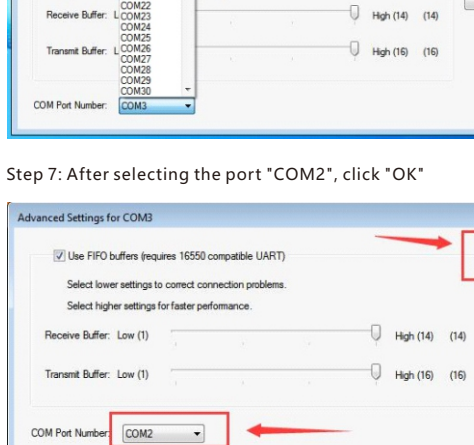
Receive Buffer: L COM22 COM23 COM24 COM25
Transmit Buffer: L COM26 COM27 COM28 COM29 COM30

High (14) (14)

High (16) (16)

COM Port Number: COM3

Step 7: After selecting the port "COM2", click "OK"

Advanced Settings for COM3

Use FIFO buffers (requires 16550 compatible UART)

Select lower settings to correct connection problems.

Select higher settings for faster performance.

Receive Buffer: Low (1) High (14) (14)

Transmit Buffer: Low (1) High (16) (16)

COM Port Number: COM2